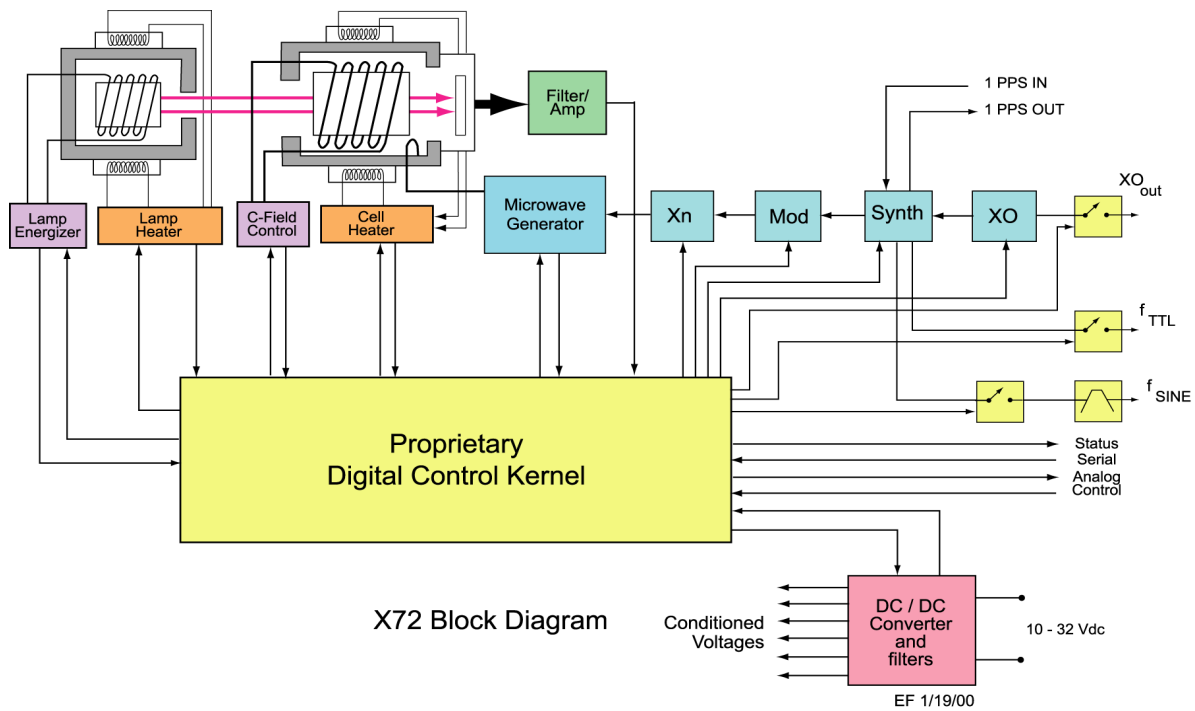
Filter/ Amp

1 PPS IN

1 PPS OUT

$XO_{out}$

Lamp Energizer

Lamp Heater

C-Field Control

Cell Heater

Microwave Generator

Xn

Mod

Synth

XO

$f_{TTL}$

$f_{SINE}$

Proprietary
Digital Control Kernel

Status
Serial
Analog
Control

X72 Block Diagram

Conditioned Voltages

DC / DC Converter and filters

10 - 32 Vdc

EF 1/19/00